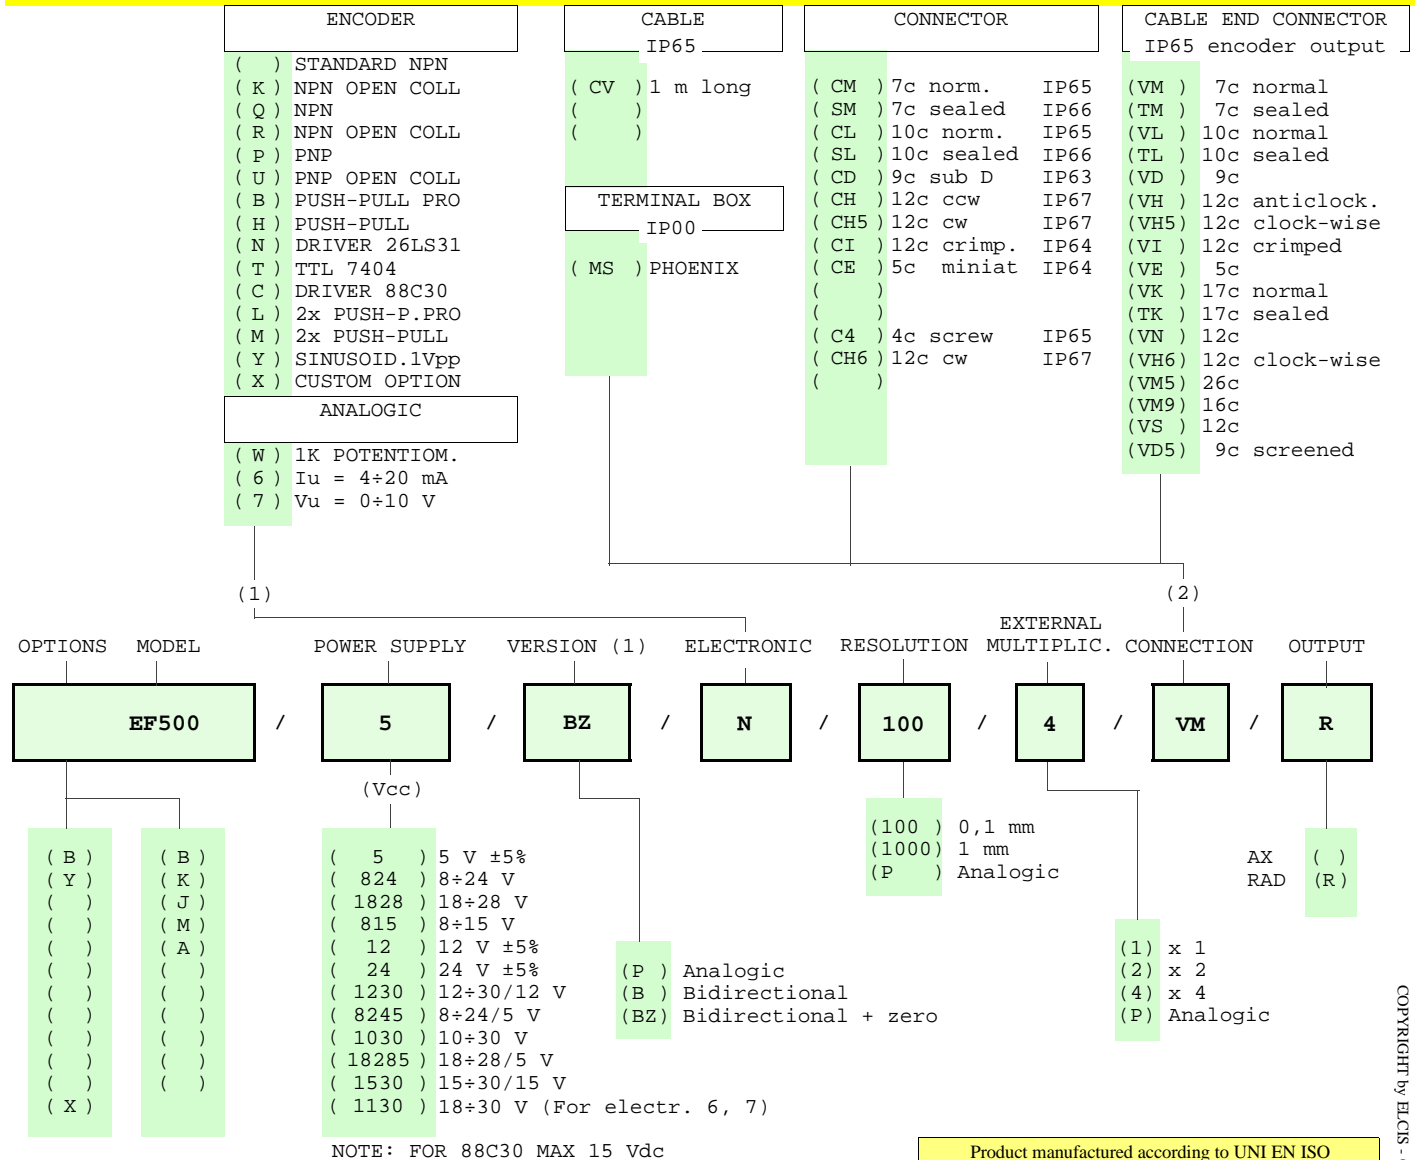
ENCODER

( ) STANDARD NPN
( K ) NPN OPEN COLL
( Q ) NPN
( R ) NPN OPEN COLL
( P ) PNP
( U ) PNP OPEN COLL
( B ) PUSH-PULL PRO
( H ) PUSH-PULL
( N ) DRIVER 26LS31
( T ) TTL 7404
( C ) DRIVER 88C30
( L ) 2x PUSH-P.PRO
( M ) 2x PUSH-PULL
( Y ) SINUSOID.1Vpp
( X ) CUSTOM OPTION

ANALOGIC

( W ) 1K POTENTIOM.
( 6 ) Iu = 4÷20 mA
( 7 ) Vu = 0÷10 V

CABLE
IP65

( CV ) 1 m long
( )
( )

TERMINAL BOX
IP00

( MS ) PHOENIX

CONNECTOR

( CM ) 7c norm. IP65
( SM ) 7c sealed IP66
( CL ) 10c norm. IP65
( SL ) 10c sealed IP66
( CD ) 9c sub D IP63
( CH ) 12c ccw IP67
( CH5 ) 12c cw IP67
( CI ) 12c crimp. IP64
( CE ) 5c miniat IP64
( )
( )
( C4 ) 4c screw IP65
( CH6 ) 12c cw IP67
( )

CABLE END CONNECTOR
IP65 encoder output

(VM ) 7c normal
(TM ) 7c sealed
(VL ) 10c normal
(TL ) 10c sealed
(VD ) 9c
(VH ) 12c anticlock.
(VH5) 12c clock-wise
(VI ) 12c crimped
(VE ) 5c
(VK ) 17c normal
(TK ) 17c sealed
(VN ) 12c
(VH6) 12c clock-wise
(VM5) 26c
(VM9) 16c
(VS ) 12c
(VD5) 9c screened

(1)

(2)

OPTIONS MODEL POWER SUPPLY VERSION (1) ELECTRONIC RESOLUTION EXTERNAL MULTIPLIC. CONNECTION OUTPUT

EF500 / 5 / BZ / N / 100 / 4 / VM / R

(Vcc)

( B )
( Y )
( )
( )
( )
( )
( )
( )
( )
( )
( )
( X )

( B )
( K )
( J )
( M )
( A )
( )
( )
( )
( )
( )
( )

( 5 ) 5 V ±5%
( 824 ) 8÷24 V
( 1828 ) 18÷28 V
( 815 ) 8÷15 V
( 12 ) 12 V ±5%
( 24 ) 24 V ±5%
( 1230 ) 12÷30/12 V
( 8245 ) 8÷24/5 V
( 1030 ) 10÷30 V
( 18285 ) 18÷28/5 V
( 1530 ) 15÷30/15 V
( 1130 ) 18÷30 V (For electr. 6, 7)

(P ) Analogic
(B ) Bidirectional
(BZ) Bidirectional + zero

(100 ) 0,1 mm
(1000) 1 mm
(P ) Analogic

(1) x 1
(2) x 2
(4) x 4
(P) Analogic

AX ( )
RAD (R)

NOTE: FOR 88C30 MAX 15 Vdc

Product manufactured according to UNI EN ISO

COPYRIGHT by ELCIS -